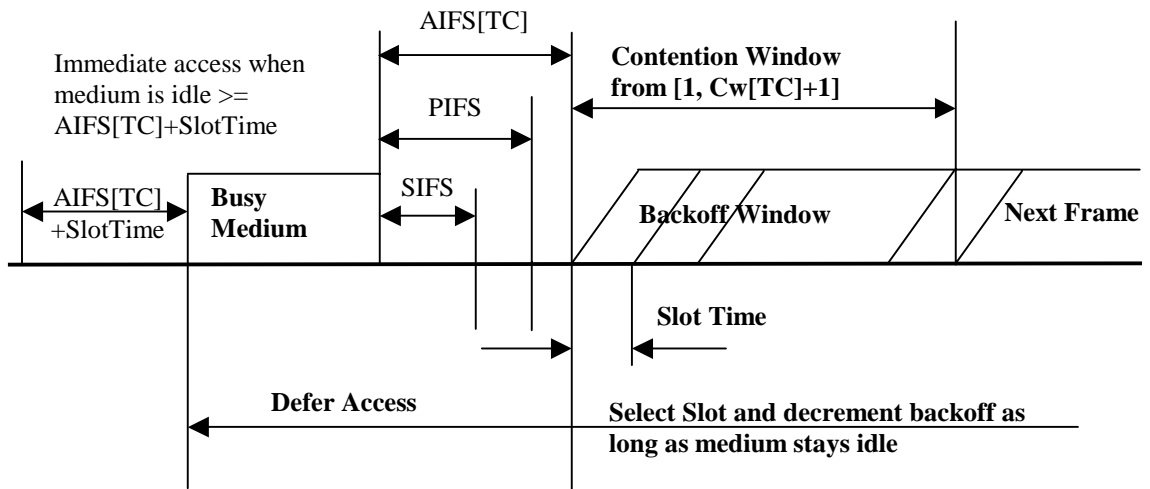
AIFS[TC]

Immediate access when medium is idle >= AIFS[TC]+SlotTime

Contention Window from [1, Cw[TC]+1]

PIFS

AIFS[TC] +SlotTime

Busy Medium

SIFS

Backoff Window

Next Frame

Slot Time

Defer Access

Select Slot and decrement backoff as long as medium stays idle